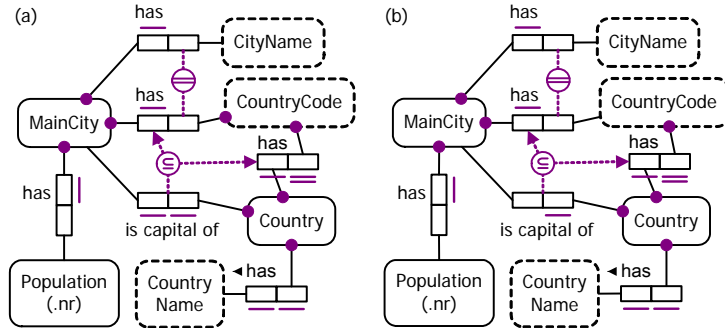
(a)

has
CityName
has
CountryCode
MainCity
has
has
is capital of
Country
Population (.nr)
◂has
Country Name

(b)

has
CityName
has
CountryCode
MainCity
has
has
is capital of
Country
Population (.nr)
◂has
Country Name